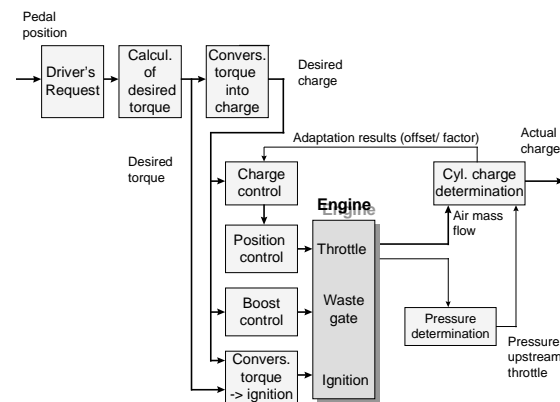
Pedal position

Driver's Request

Calcul. of desired torque

Convers. torque into charge

Desired charge

Desired torque

Adaptation results (offset/ factor)

Actual charge

Charge control

Engine

Cyl. charge determination

Position control

Throttle

Air mass flow

Boost control

Waste gate

Pressure determination

Convers. torque -> ignition

Ignition

Pressure upstream throttle